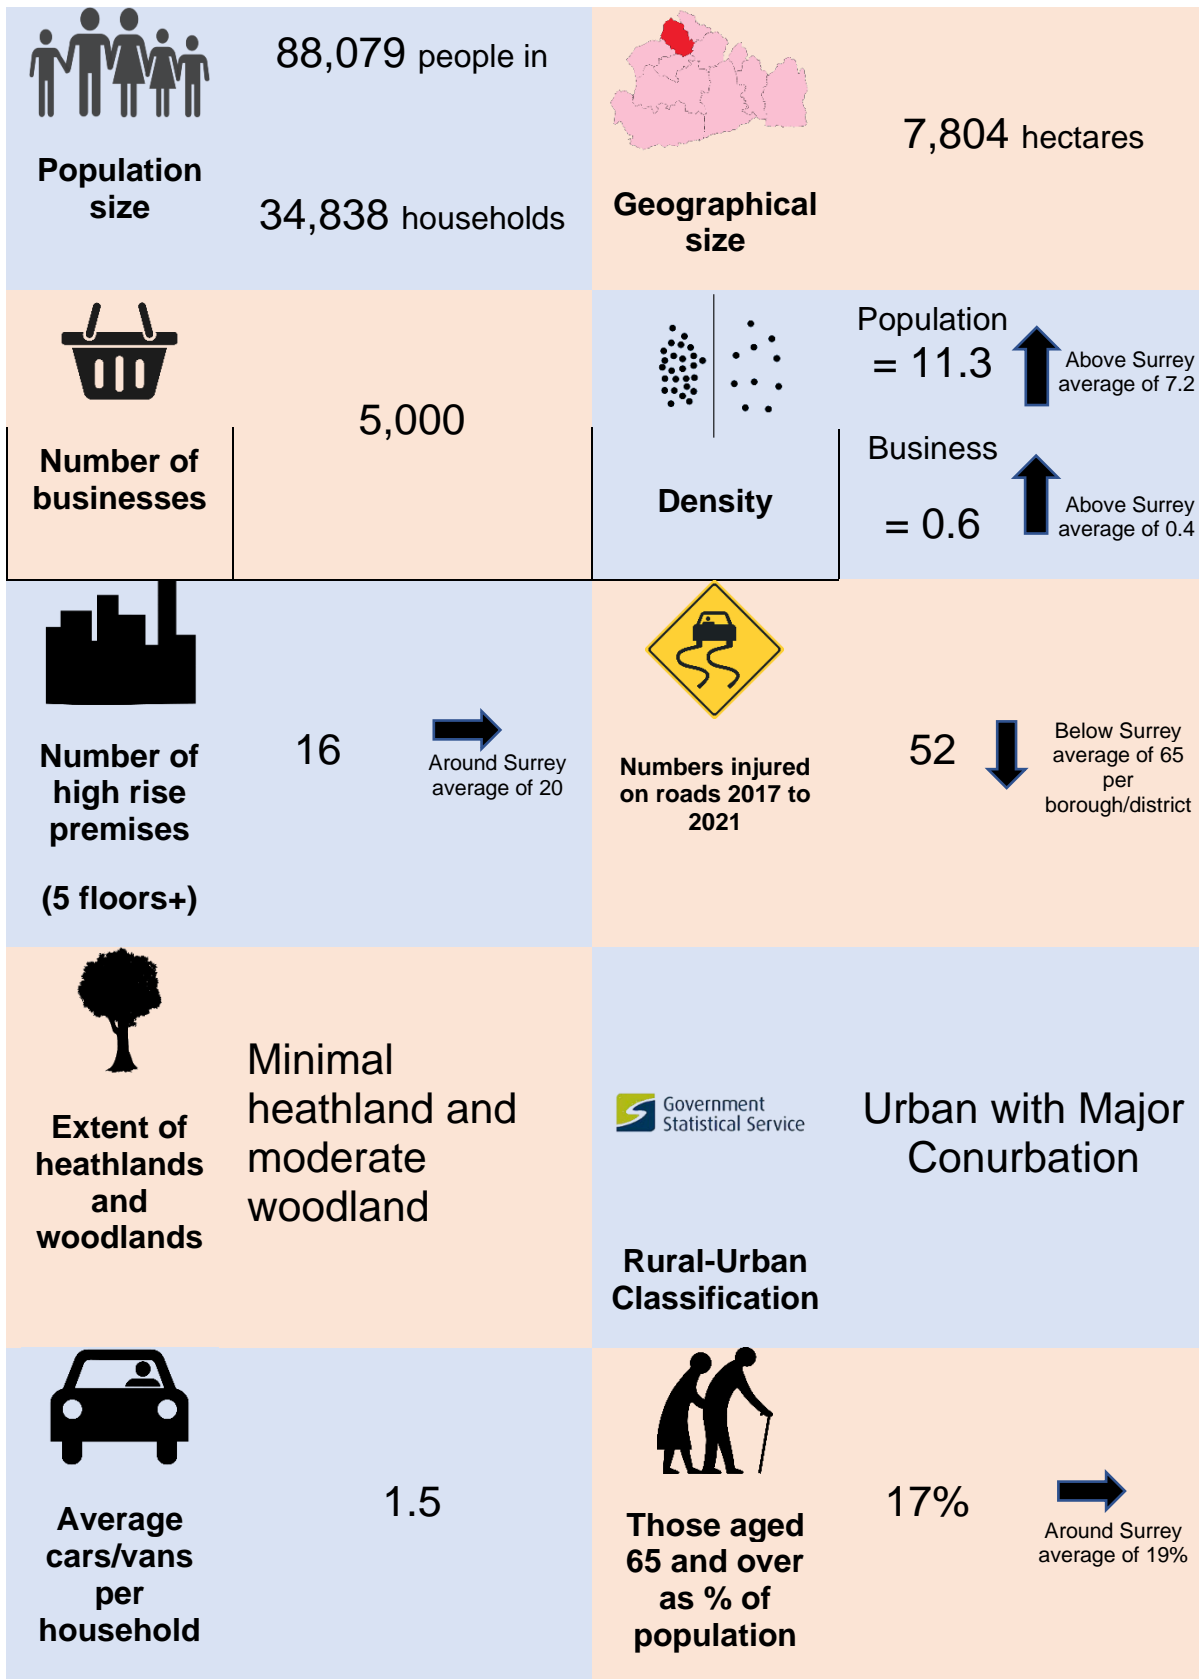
Population size

88,079 people in

34,838 households

Geographical size

7,804 hectares

Number of businesses

5,000

Density

Population = 11.3

Above Surrey average of 7.2

Business = 0.6

Above Surrey average of 0.4

Number of high rise premises

(5 floors+)

16

Around Surrey average of 20

Numbers injured on roads 2017 to 2021

52

Below Surrey average of 65 per borough/district

Extent of heathlands and woodlands

Minimal heathland and moderate woodland

Government Statistical Service

Rural-Urban Classification

Urban with Major Conurbation

Average cars/vans per household

1.5

Those aged 65 and over as % of population

17%

Around Surrey average of 19%